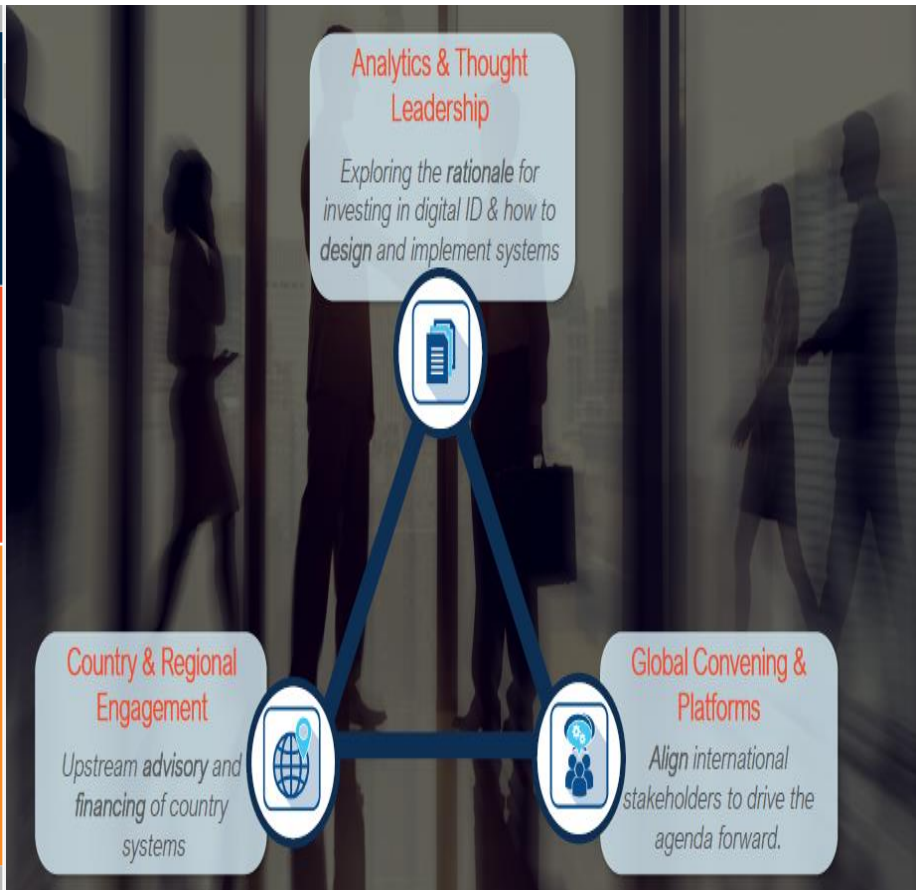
Analytics & Thought Leadership

Exploring the rationale for investing in digital ID & how to design and implement systems

Country & Regional Engagement

Upstream advisory and financing of country systems

Global Convening & Platforms

Align international stakeholders to drive the agenda forward.